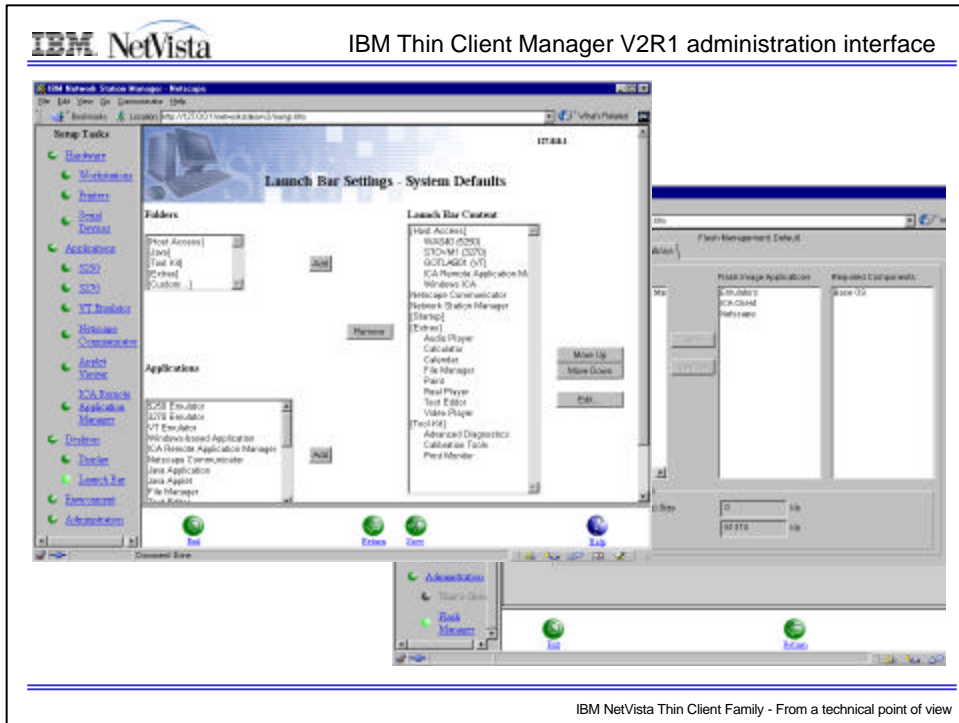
IBM NetVista

IBM Thin Client Manager V2R1 administration interface

IBM Network Station Manager - Netscape

File Edit View Go Communicator Help

Bookmarks Location: http://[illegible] What's Related

Setup Tasks

Hardware

Workstations

Printers

Serial Devices

Applications

5250

3270

VT Emulator

Netscape Communicator

Applet Viewer

ICA Remote Application Manager

Desktop

Desktop

Launch Bar

Environment

Administration

Launch Bar Settings - System Defaults

Folders

[Host Access]
[Java]
[Test Kit]
[Extras]
[Custom ...]

Add

Remove

Applications

5250 Emulator
3270 Emulator
VT Emulator
Windows-based Application
ICA Remote Application Managin
Netscape Communicator
Java Application
Java Applet
File Manager

Add

Launch Bar Content

[Host Access]
WAS40 (5250)
STCVM1 (3270)
GOTLAGER (VT)
ICA Remote Application M
Windows ICA
Netscape Communicator
Network Station Manager
[Startup]
[Extras]
Audio Player
Calculator
Calendar
File Manager
Paint
Real Player
Text Editor
Video Player
[Test Kit]
Advanced Diagnostics
Calibration Tools
Print Monitor

Move Up

Move Down

Edit

Next

Return

Save

Help

Document: Done

Flash Management Default

Flash Image Applications

Emulators
ICA Client
Netscape

Required Components

Base OS

0 kb

kb

Administration

Flash Manager

Exit

Return

IBM NetVista Thin Client Family - From a technical point of view